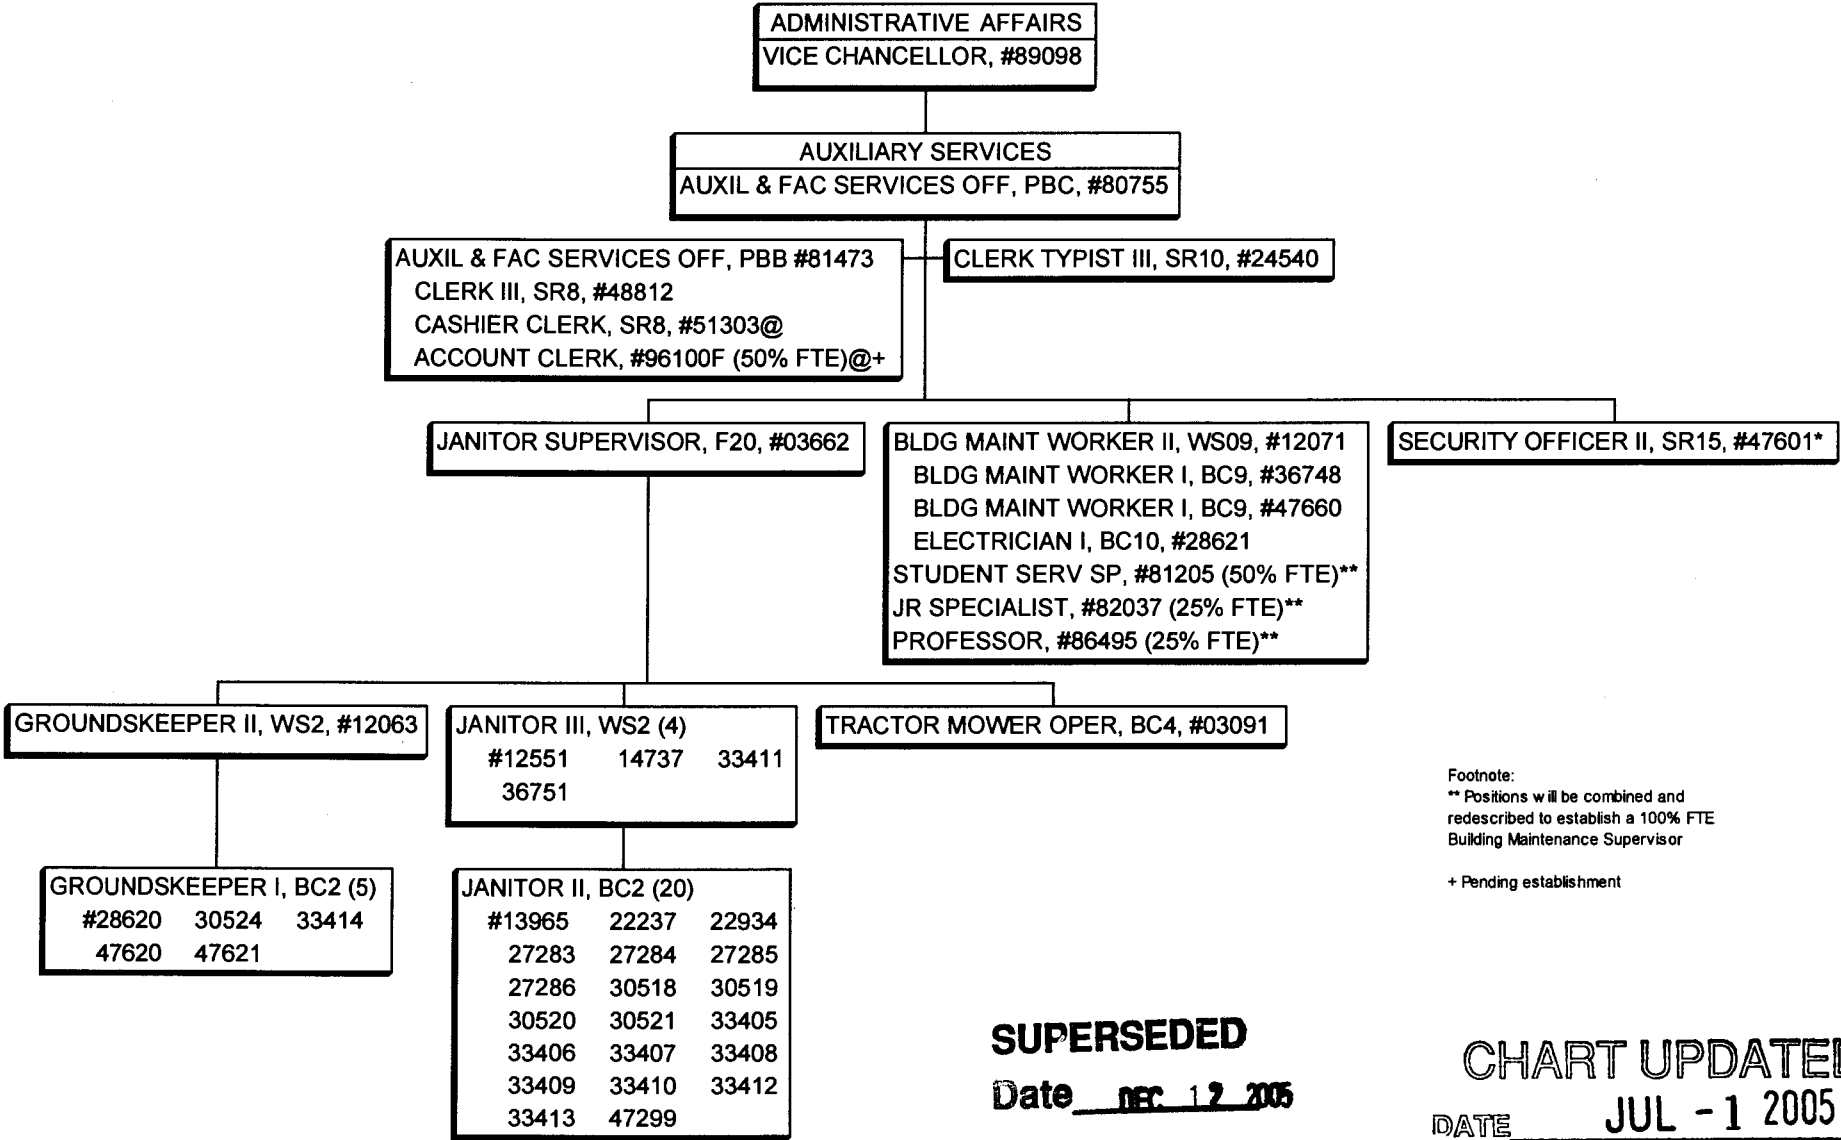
ADMINISTRATIVE AFFAIRS
VICE CHANCELLOR, #89098

AUXILIARY SERVICES
AUXIL & FAC SERVICES OFF, PBC, #80755

AUXIL & FAC SERVICES OFF, PBB #81473
CLERK III, SR8, #48812
CASHIER CLERK, SR8, #51303@
ACCOUNT CLERK, #96100F (50% FTE)@+

CLERK TYPIST III, SR10, #24540

JANITOR SUPERVISOR, F20, #03662

BLDG MAINT WORKER II, WS09, #12071
BLDG MAINT WORKER I, BC9, #36748
BLDG MAINT WORKER I, BC9, #47660
ELECTRICIAN I, BC10, #28621
STUDENT SERV SP, #81205 (50% FTE)**
JR SPECIALIST, #82037 (25% FTE)**
PROFESSOR, #86495 (25% FTE)**

SECURITY OFFICER II, SR15, #47601*

GROUNDSKEEPER II, WS2, #12063

JANITOR III, WS2 (4)
#12551 14737 33411
36751

TRACTOR MOWER OPER, BC4, #03091

Footnote:
** Positions will be combined and redescribed to establish a 100% FTE Building Maintenance Supervisor

+ Pending establishment

GROUNDSKEEPER I, BC2 (5)
#28620 30524 33414
47620 47621

JANITOR II, BC2 (20)
#13965 22237 22934
27283 27284 27285
27286 30518 30519
30520 30521 33405
33406 33407 33408
33409 33410 33412
33413 47299

SUPERSEDED
Date DEC 12 2005

CHART UPDATED
DATE JUL - 1 2005